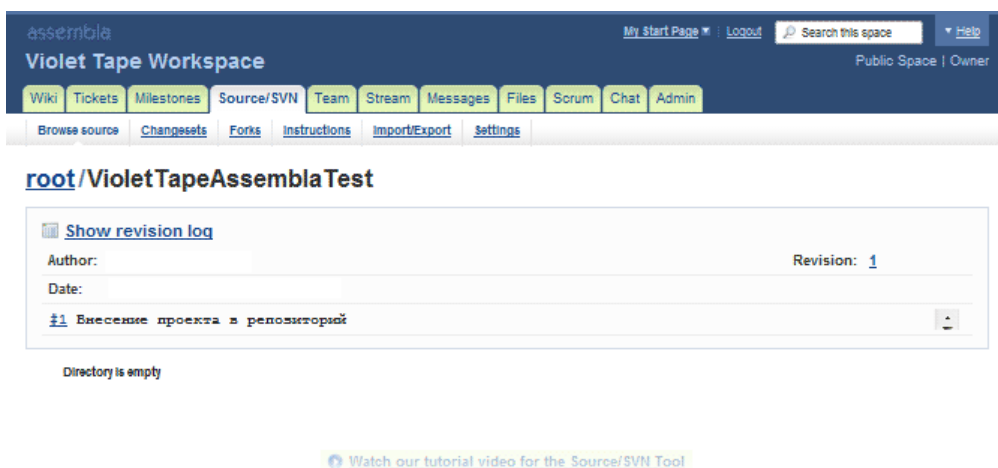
assembla

Violet Tape Workspace

My Start Page | Logout | Search this space | Help

Public Space | Owner

Wiki | Tickets | Milestones | Source/SVN | Team | Stream | Messages | Files | Scrum | Chat | Admin

Browse source | Changesets | Forks | Instructions | Import/Export | Settings

root/VioletTapeAssemblaTest

Show revision log

Author:

Revision: 1

Date:

#1 Внесение проекта в репозиторий

Directory is empty

Watch our tutorial video for the Source/SVN Tool